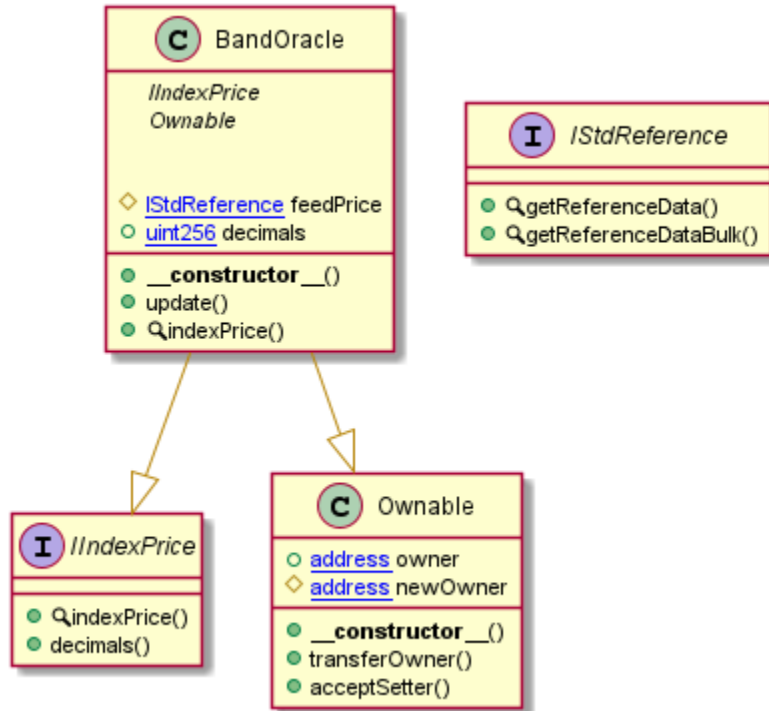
C BandOracle

IIndexPrice
Ownable

IStdReference feedPrice
uint256 decimals

__constructor__()
update()
indexPrice()

I IStdReference

getReferenceData()
getReferenceDataBulk()

I IIndexPrice

indexPrice()
decimals()

C Ownable

address owner
address newOwner

__constructor__()
transferOwner()
acceptSetter()